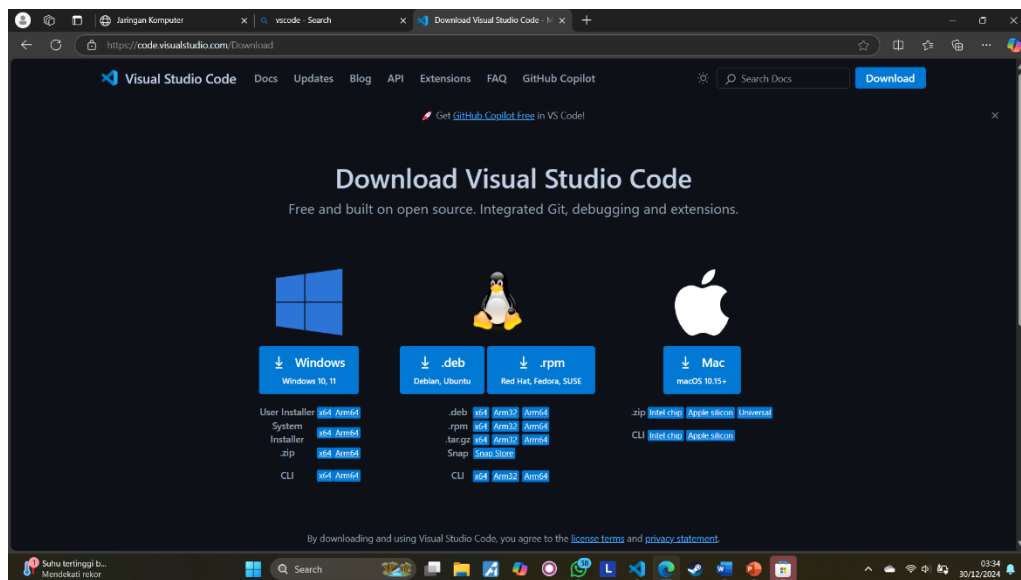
Jaringan Komputer
vscode - Search
Download Visual Studio Code - M

https://code.visualstudio.com/Download

Visual Studio Code Docs Updates Blog API Extensions FAQ GitHub Copilot Search Docs Download

Get GitHub Copilot Free in VS Code!

Download Visual Studio Code

Free and built on open source. Integrated Git, debugging and extensions.

Windows
Windows 10, 11

.deb
Debian, Ubuntu

.rpm
Red Hat, Fedora, SUSE

Mac
macOS 10.15+

User Installer x64 Arm64
System Installer x64 Arm64
.zip x64 Arm64
CLI x64 Arm64

.deb x64 Arm32 Arm64
.rpm x64 Arm32 Arm64
.tar.gz x64 Arm32 Arm64
Snap Snap Store
CLI x64 Arm32 Arm64

.zip Intel chip Apple silicon Universal
CLI Intel chip Apple silicon

By downloading and using Visual Studio Code, you agree to the license terms and privacy statement.

Suhu tertinggi b...
Mendekati rekor
Search
03:34
30/12/2024